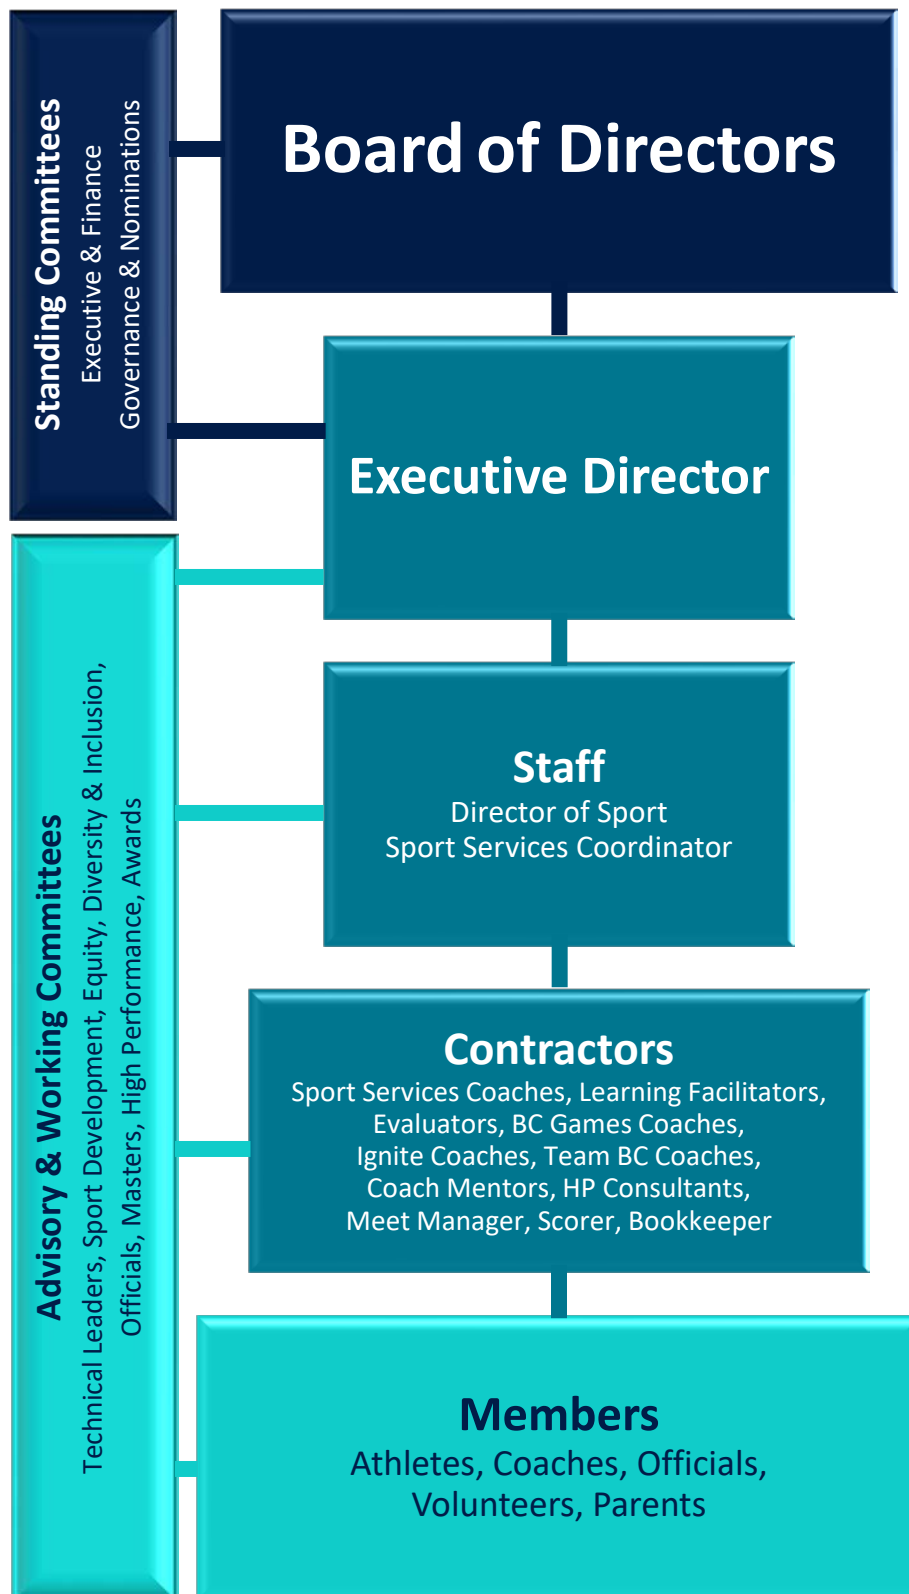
Standing Committees
Executive & Finance
Governance & Nominations

Board of Directors

Executive Director

Advisory & Working Committees
Technical Leaders, Sport Development, Equity, Diversity & Inclusion, Officials, Masters, High Performance, Awards

Staff
Director of Sport
Sport Services Coordinator

Contractors
Sport Services Coaches, Learning Facilitators, Evaluators, BC Games Coaches, Ignite Coaches, Team BC Coaches, Coach Mentors, HP Consultants, Meet Manager, Scorer, Bookkeeper

Members
Athletes, Coaches, Officials, Volunteers, Parents